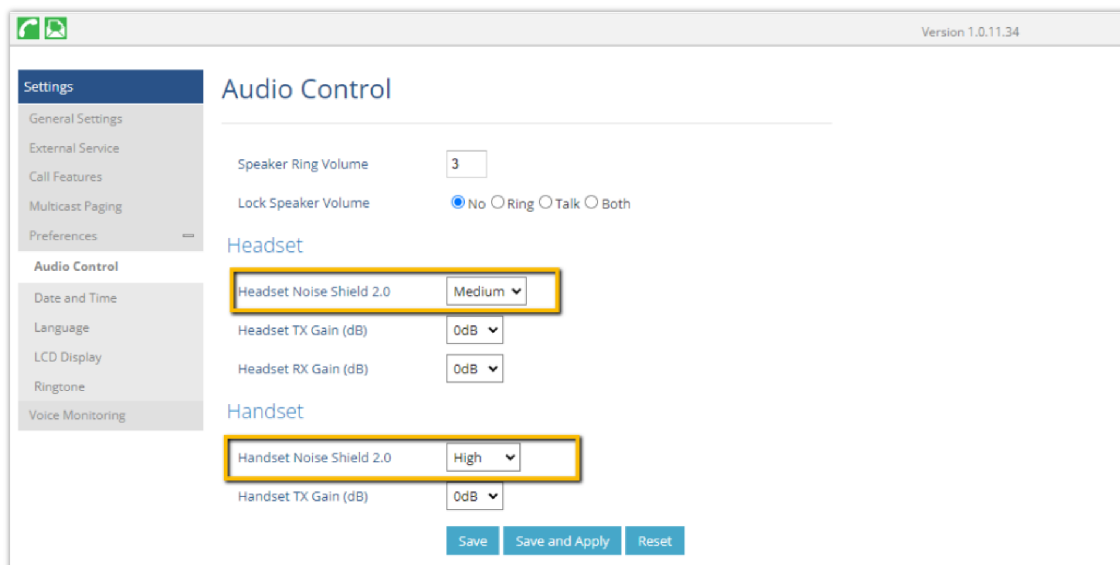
Version 1.0.11.34

Settings
General Settings
External Service
Call Features
Multicast Paging
Preferences
Audio Control
Date and Time
Language
LCD Display
Ringtone
Voice Monitoring

Audio Control

Speaker Ring Volume 3

Lock Speaker Volume No Ring Talk Both

Headset

Headset Noise Shield 2.0 Medium

Headset TX Gain (dB) 0dB

Headset RX Gain (dB) 0dB

Handset

Handset Noise Shield 2.0 High

Handset TX Gain (dB) 0dB

Save Save and Apply Reset